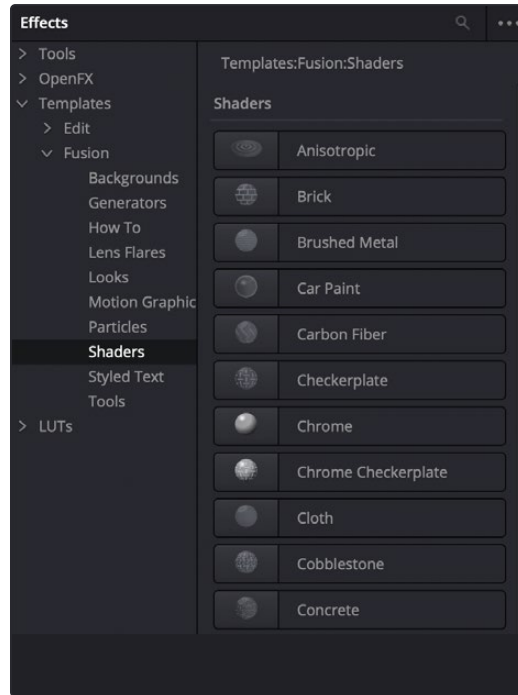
Effects

> Tools
> OpenFX
∨ Templates
> Edit
∨ Fusion
Backgrounds
Generators
How To
Lens Flares
Looks
Motion Graphic
Particles
Shaders
Styled Text
Tools
> LUTs

Templates:Fusion:Shaders

Shaders

Anisotropic
Brick
Brushed Metal
Car Paint
Carbon Fiber
Checkerplate
Chrome
Chrome Checkerplate
Cloth
Cobblestone
Concrete